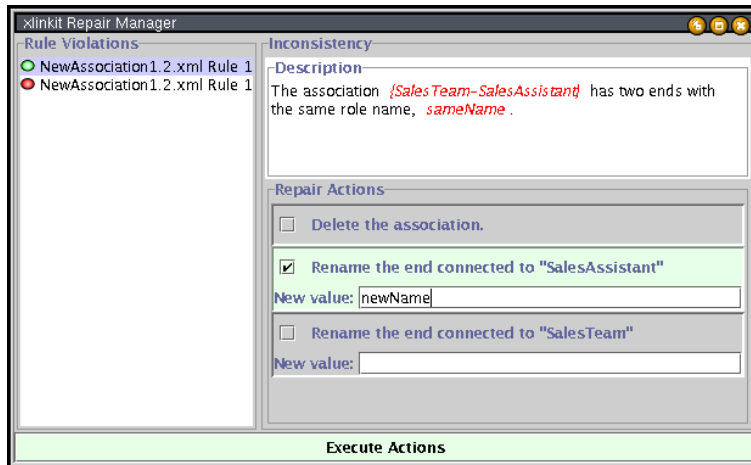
xlinkit Repair Manager

Rule Violations

NewAssociation1.2.xml Rule 1
NewAssociation1.2.xml Rule 1

Inconsistency

Description

The association {SalesTeam-SalesAssistant} has two ends with the same role name, sameName .

Repair Actions

Delete the association.

Rename the end connected to "SalesAssistant"

New value: newName

Rename the end connected to "SalesTeam"

New value:

Execute Actions